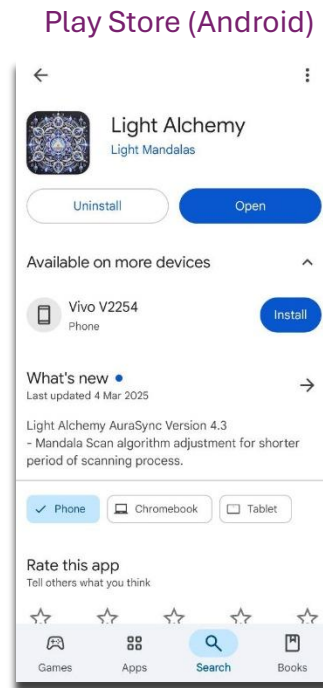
Play Store (Android)

Light Alchemy
Light Mandalas

Uninstall
Open

Available on more devices

Vivo V2254
Phone
Install

What's new •
Last updated 4 Mar 2025

Light Alchemy AuraSync Version 4.3
- Mandala Scan algorithm adjustment for shorter period of scanning process.

Phone
Chromebook
Tablet

Rate this app
Tell others what you think

Games
Apps
Search
Books